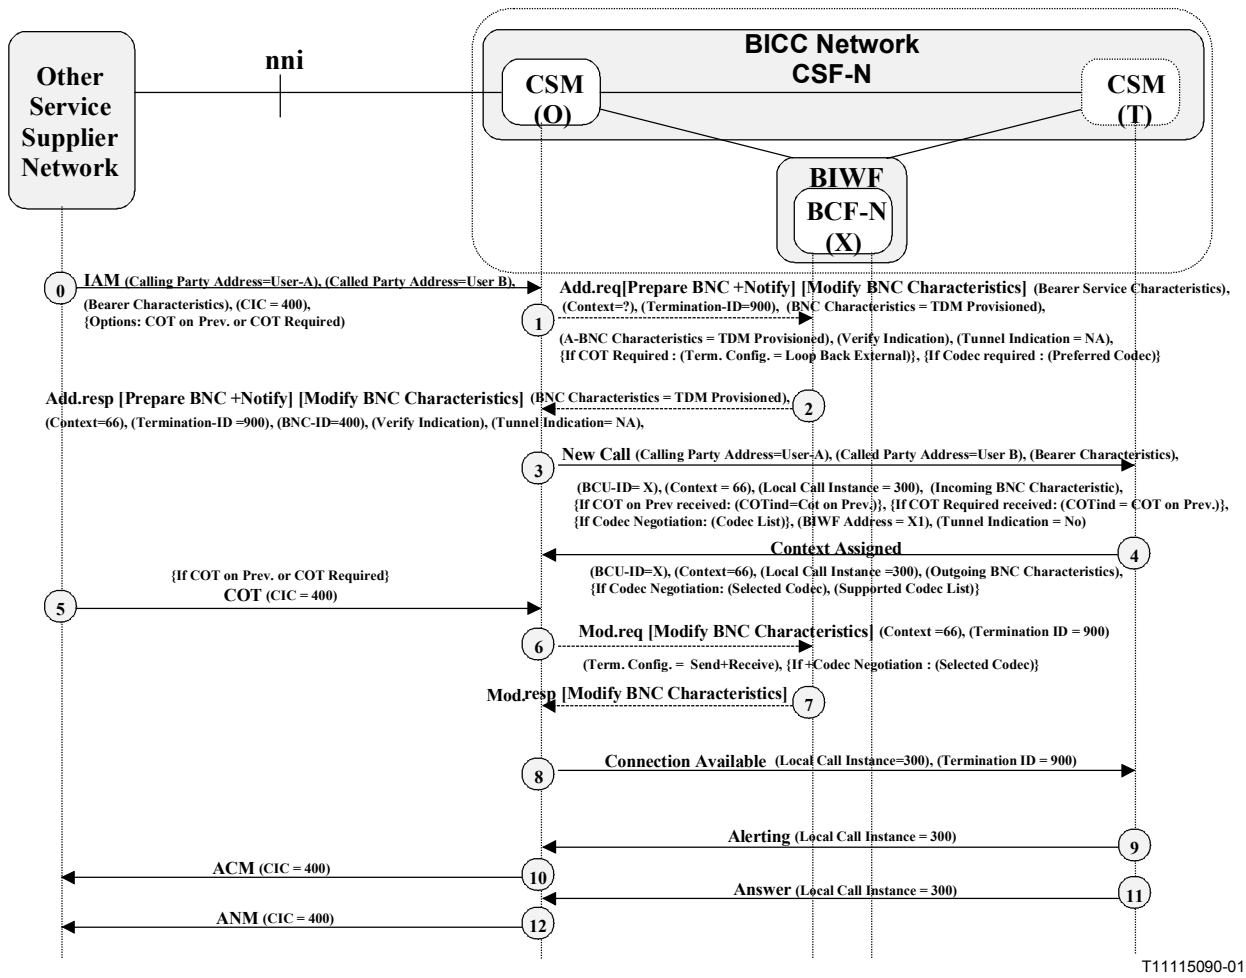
Other Service Supplier Network

nni

BICC Network
CSF-N

CSM (O)

CSM (T)

BIWF
BCF-N (X)

0 IAM (Calling Party Address=User-A), (Called Party Address=User B), (Bearer Characteristics), (CIC = 400), {Options: COT on Prev. or COT Required}

1 Add.req[Prepare BNC +Notify] [Modify BNC Characteristics] (Bearer Service Characteristics), (Context=?), (Termination-ID=900), (BNC Characteristics = TDM Provisioned), (A-BNC Characteristics = TDM Provisioned), (Verify Indication), (Tunnel Indication = NA), {If COT Required : (Term. Config. = Loop Back External)}, {If Codec required : (Preferred Codec)}

2 Add.resp [Prepare BNC +Notify] [Modify BNC Characteristics] (BNC Characteristics = TDM Provisioned), (Context=66), (Termination-ID =900), (BNC-ID=400), (Verify Indication), (Tunnel Indication= NA),

3 New Call (Calling Party Address=User-A), (Called Party Address=User B), (Bearer Characteristics), (BCU-ID= X), (Context = 66), (Local Call Instance = 300), (Incoming BNC Characteristic), {If COT on Prev received: (COTind=Cot on Prev.)}, {If COT Required received: (COTind = COT on Prev.)}, {If Codec Negotiation: (Codec List)}, (BIWF Address = X1), (Tunnel Indication = No)

4 Context Assigned (BCU-ID=X), (Context=66), (Local Call Instance =300), (Outgoing BNC Characteristics), {If Codec Negotiation: (Selected Codec), (Supported Codec List)}

5 {If COT on Prev. or COT Required} COT (CIC = 400)

6 Mod.req [Modify BNC Characteristics] (Context =66), (Termination ID = 900) (Term. Config. = Send+Receive), {If +Codec Negotiation : (Selected Codec)}

7 Mod.resp [Modify BNC Characteristics]

8 Connection Available (Local Call Instance=300), (Termination ID = 900)

9 Alerting (Local Call Instance = 300)

10 ACM (CIC = 400)

11 Answer (Local Call Instance = 300)

12 ANM (CIC = 400)

T11115090-01